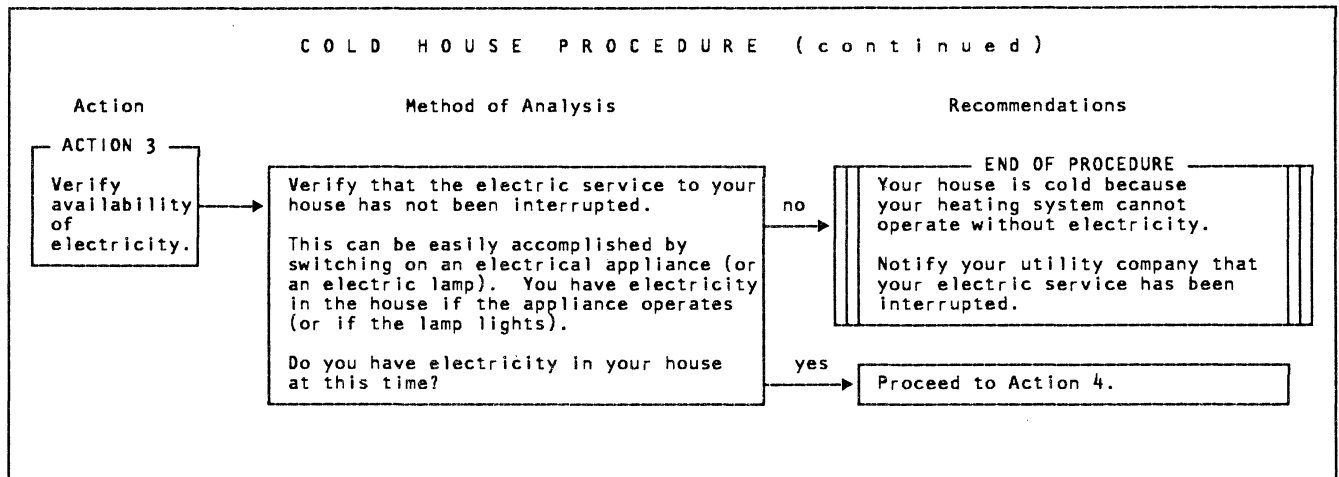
COLD HOUSE PROCEDURE (continued)

Action

Method of Analysis

Recommendations

ACTION 3

Verify availability of electricity.

Verify that the electric service to your house has not been interrupted.

This can be easily accomplished by switching on an electrical appliance (or an electric lamp). You have electricity in the house if the appliance operates (or if the lamp lights).

Do you have electricity in your house at this time?

no

END OF PROCEDURE

Your house is cold because your heating system cannot operate without electricity.

Notify your utility company that your electric service has been interrupted.

yes

Proceed to Action 4.